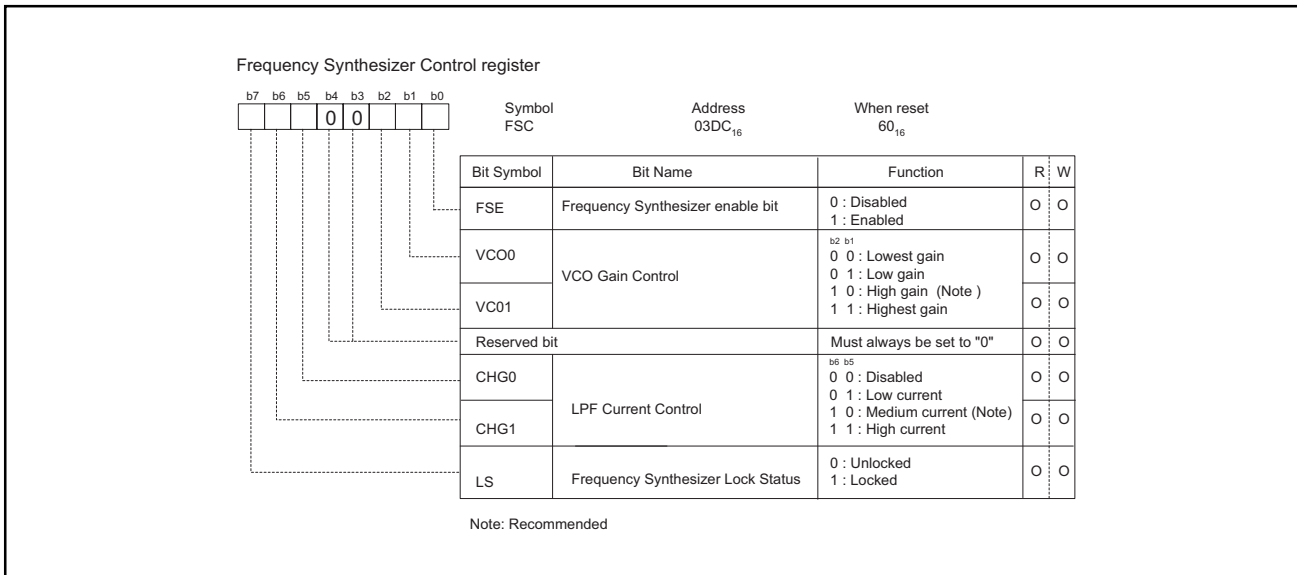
Frequency Synthesizer Control register

b7 b6 b5 b4 b3 b2 b1 b0

0 0

Symbol
FSC

Address
$03DC_{16}$

When reset
$60_{16}$

| Bit Symbol | Bit Name | Function | R | W |
|---|---|---|---|---|
| FSE | Frequency Synthesizer enable bit | 0 : Disabled<br>1 : Enabled | O | O |
| VCO0 | VCO Gain Control | b2 b1<br>0 0 : Lowest gain<br>0 1 : Low gain<br>1 0 : High gain (Note )<br>1 1 : Highest gain | O | O |
| VC01 | | | O | O |
| Reserved bit | | Must always be set to "0" | O | O |
| CHG0 | LPF Current Control | b6 b5<br>0 0 : Disabled<br>0 1 : Low current<br>1 0 : Medium current (Note)<br>1 1 : High current | O | O |
| CHG1 | | | O | O |
| LS | Frequency Synthesizer Lock Status | 0 : Unlocked<br>1 : Locked | O | O |

Note: Recommended